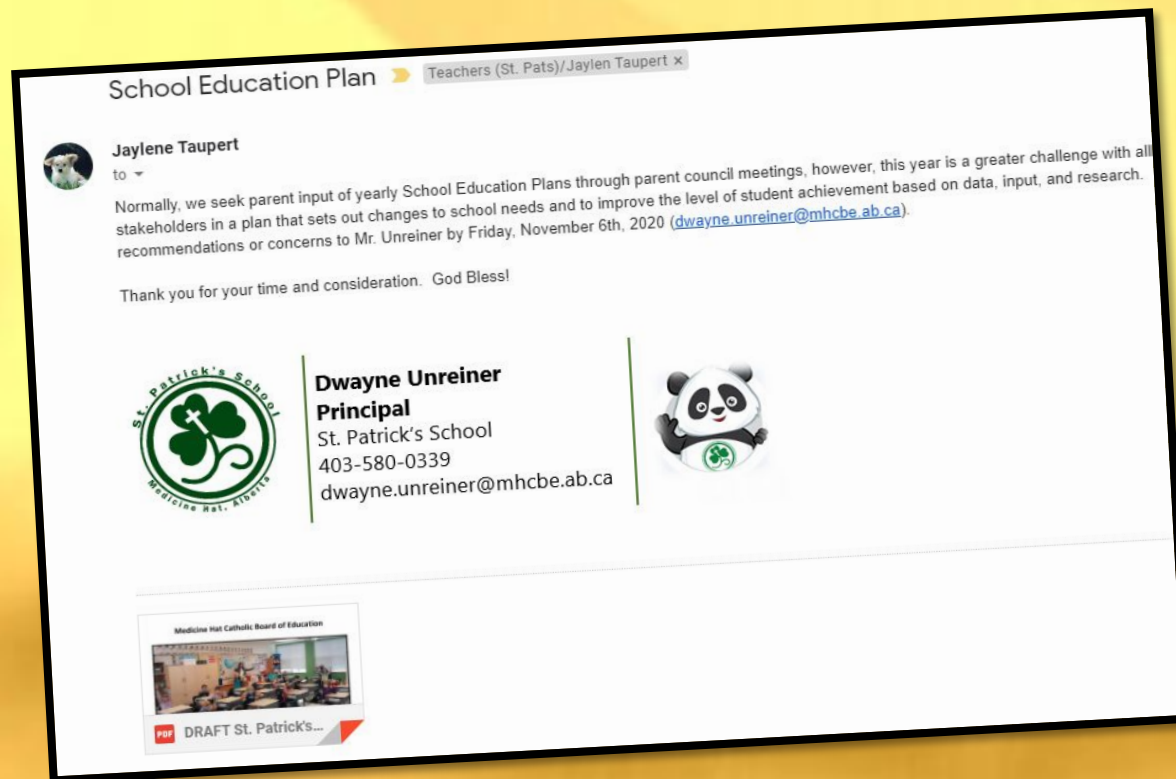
School Education Plan Teachers (St. Pats)/Jaylen Taupert ×

Jaylene Taupert
to

Normally, we seek parent input of yearly School Education Plans through parent council meetings, however, this year is a greater challenge with all stakeholders in a plan that sets out changes to school needs and to improve the level of student achievement based on data, input, and research. recommendations or concerns to Mr. Unreiner by Friday, November 6th, 2020 (dwayne.unreiner@mhcbe.ab.ca).

Thank you for your time and consideration. God Bless!

St. Patrick's School
Medicine Hat, Alberta

Dwayne Unreiner
Principal
St. Patrick's School
403-580-0339
dwayne.unreiner@mhcbe.ab.ca

Medicine Hat Catholic Board of Education

PDF DRAFT St. Patrick's...